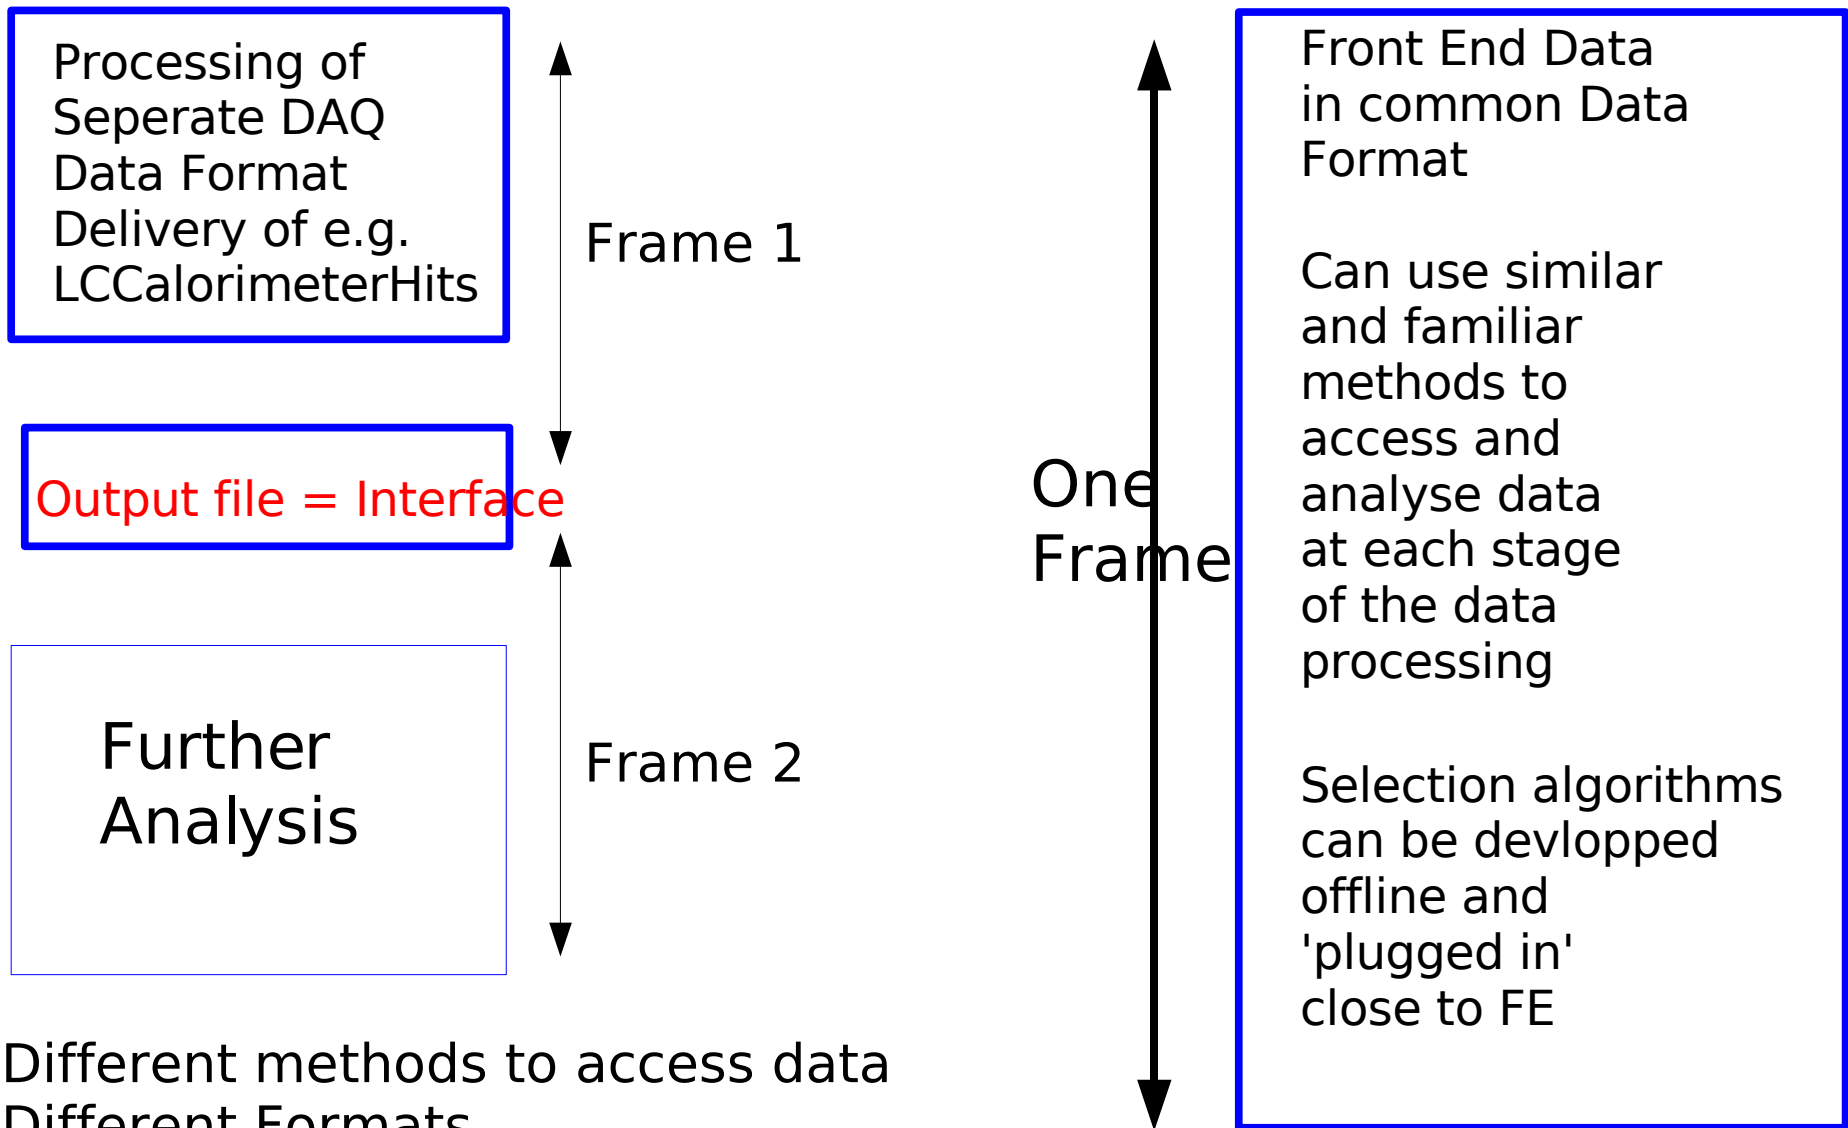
Processing of
Seperate DAQ
Data Format
Delivery of e.g.
LCCalorimeterHits

Frame 1

Output file = Interface

Further
Analysis

Frame 2

Different methods to access data
Different Formats

One
Frame

Front End Data
in common Data
Format

Can use similar
and familiar
methods to
access and
analyse data
at each stage
of the data
processing

Selection algorithms
can be devlopped
offline and
'plugged in'
close to FE